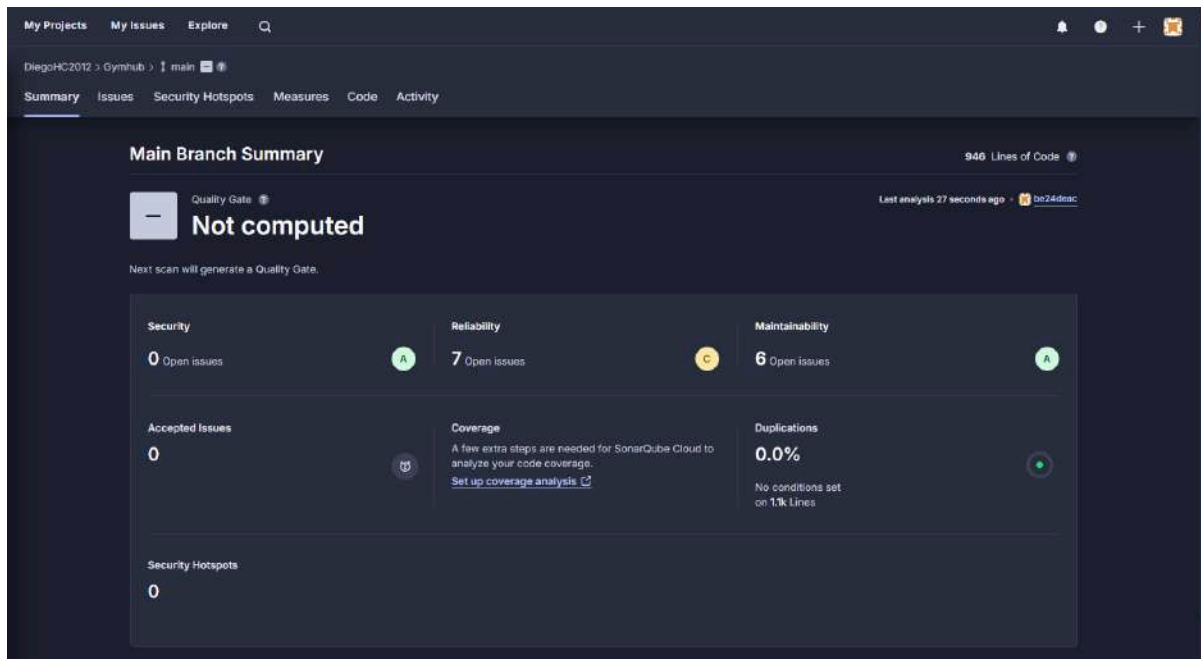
My Projects My Issues Explore

DiegoHC2012 > Gymhub > main

Summary Issues Security Hotspots Measures Code Activity

Main Branch Summary

946 Lines of Code

Quality Gate

—

Not computed

Last analysis 27 seconds ago · be24deac

Next scan will generate a Quality Gate.

Security

0 Open issues

A

Reliability

7 Open issues

C

Maintainability

6 Open issues

A

Accepted Issues

0

Coverage

A few extra steps are needed for SonarQube Cloud to analyze your code coverage.

Set up coverage analysis

Duplications

0.0%

No conditions set on 1.1k Lines

Security Hotspots

0